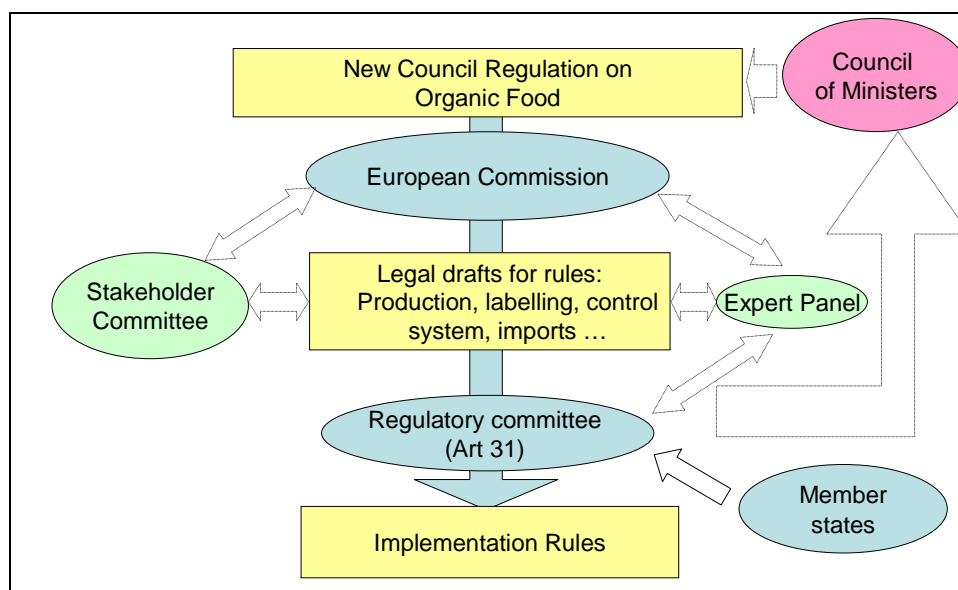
New Council Regulation on Organic Food

Council of Ministers

European Commission

Stakeholder Committee

Legal drafts for rules: Production, labelling, control system, imports …

Expert Panel

Regulatory committee (Art 31)

Member states

Implementation Rules